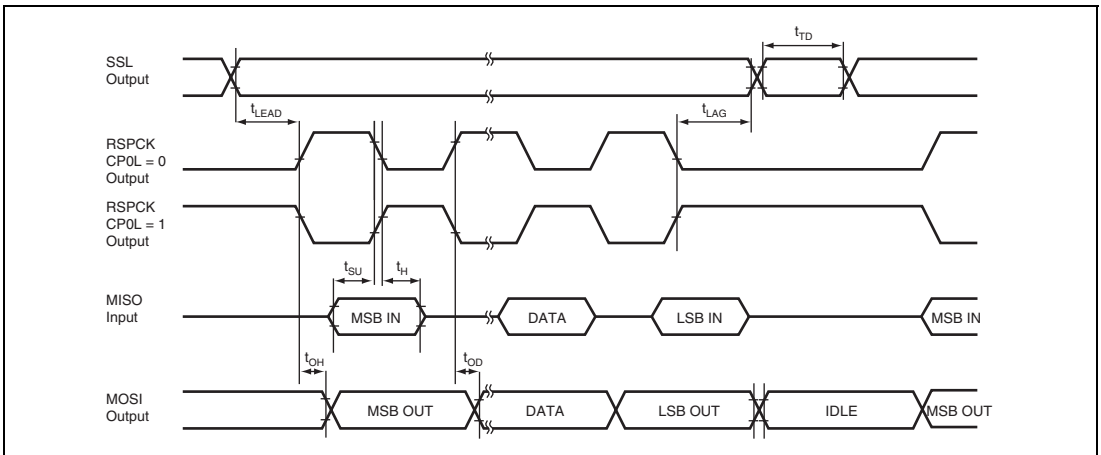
$t_{TD}$

SSL Output

$t_{LEAD}$

$t_{LAG}$

RSPCK CP0L = 0 Output

RSPCK CP0L = 1 Output

$t_{SU}$

$t_{H}$

MISO Input

MSB IN

DATA

LSB IN

MSB IN

$t_{OH}$

$t_{OD}$

MOSI Output

MSB OUT

DATA

LSB OUT

IDLE

MSB OUT